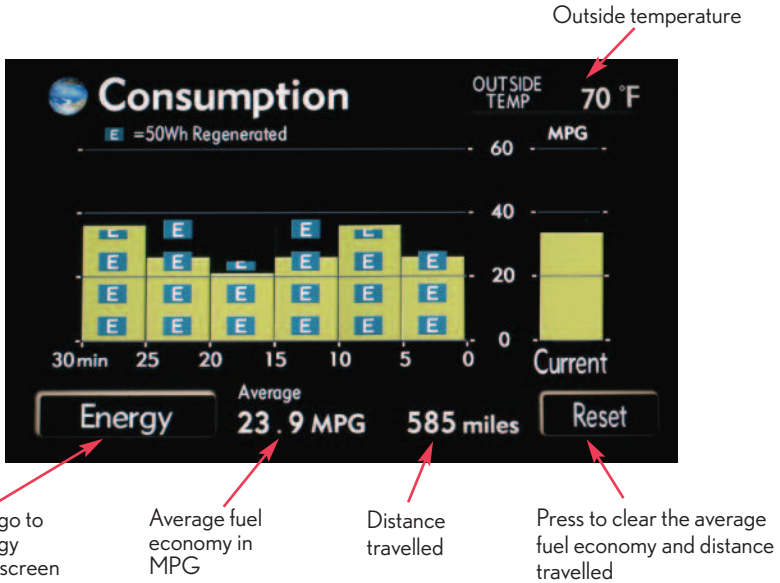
Outside temperature

Consumption

OUTSIDE TEMP 70 °F

E =50Wh Regenerated

MPG

60

40

20

0

E E E E E E E E E E E E E E E E E E E E E E

30min 25 20 15 10 5 0

Current

Energy

Average 23.9 MPG

585 miles

Reset

go to gy screen

Average fuel economy in MPG

Distance travelled

Press to clear the average fuel economy and distance travelled